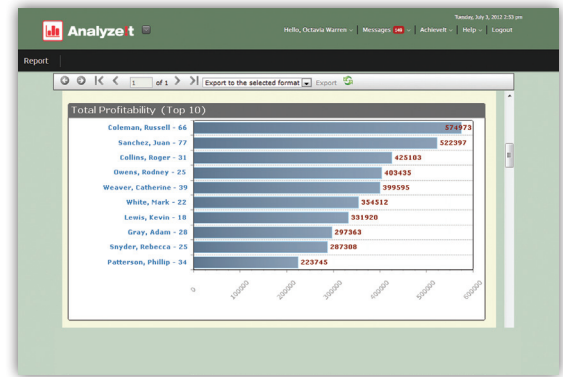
Analyze it

Tuesday, July 3, 2012 2:53 pm

Hello, Octavia Warren | Messages 148 | Achieveit | Help | Logout

Report

1 of 1 Export to the selected format Export

Total Profitability (Top 10)

Coleman, Russell - 66 574973
Sanchez, Juan - 77 522397
Collins, Roger - 31 425103
Owens, Rodney - 25 403435
Weaver, Catherine - 39 399595
White, Mark - 22 354512
Lewis, Kevin - 18 331920
Gray, Adam - 28 297363
Snyder, Rebecca - 25 287308
Patterson, Phillip - 34 223745

0 100000 200000 300000 400000 500000 600000